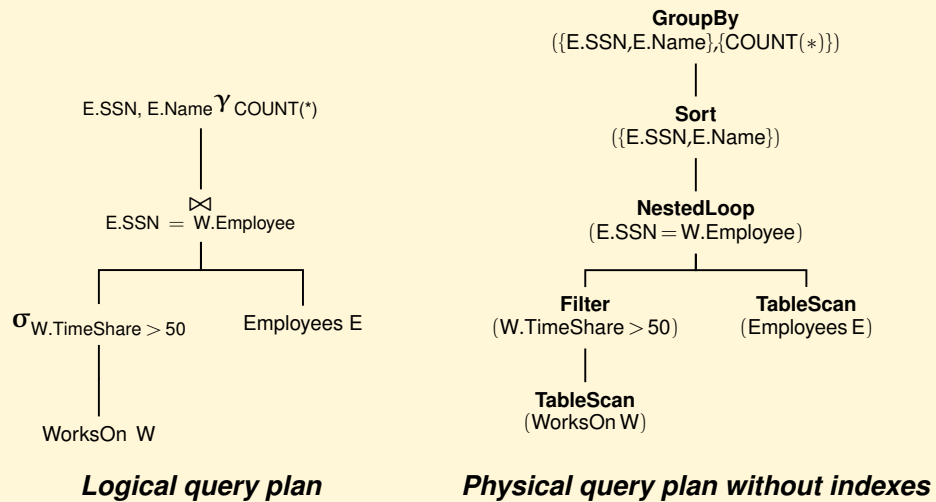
${}_{E.SSN, E.Name}\gamma_{COUNT(*)}$

$\bowtie_{E.SSN = W.Employee}$

$\sigma_{W.TimeShare > 50}$

Employees E

WorksOn W

Logical query plan

GroupBy
({E.SSN,E.Name},{COUNT(*)})

Sort
({E.SSN,E.Name})

NestedLoop
(E.SSN = W.Employee)

Filter
(W.TimeShare > 50)

TableScan
(Employees E)

TableScan
(WorksOn W)

Physical query plan without indexes